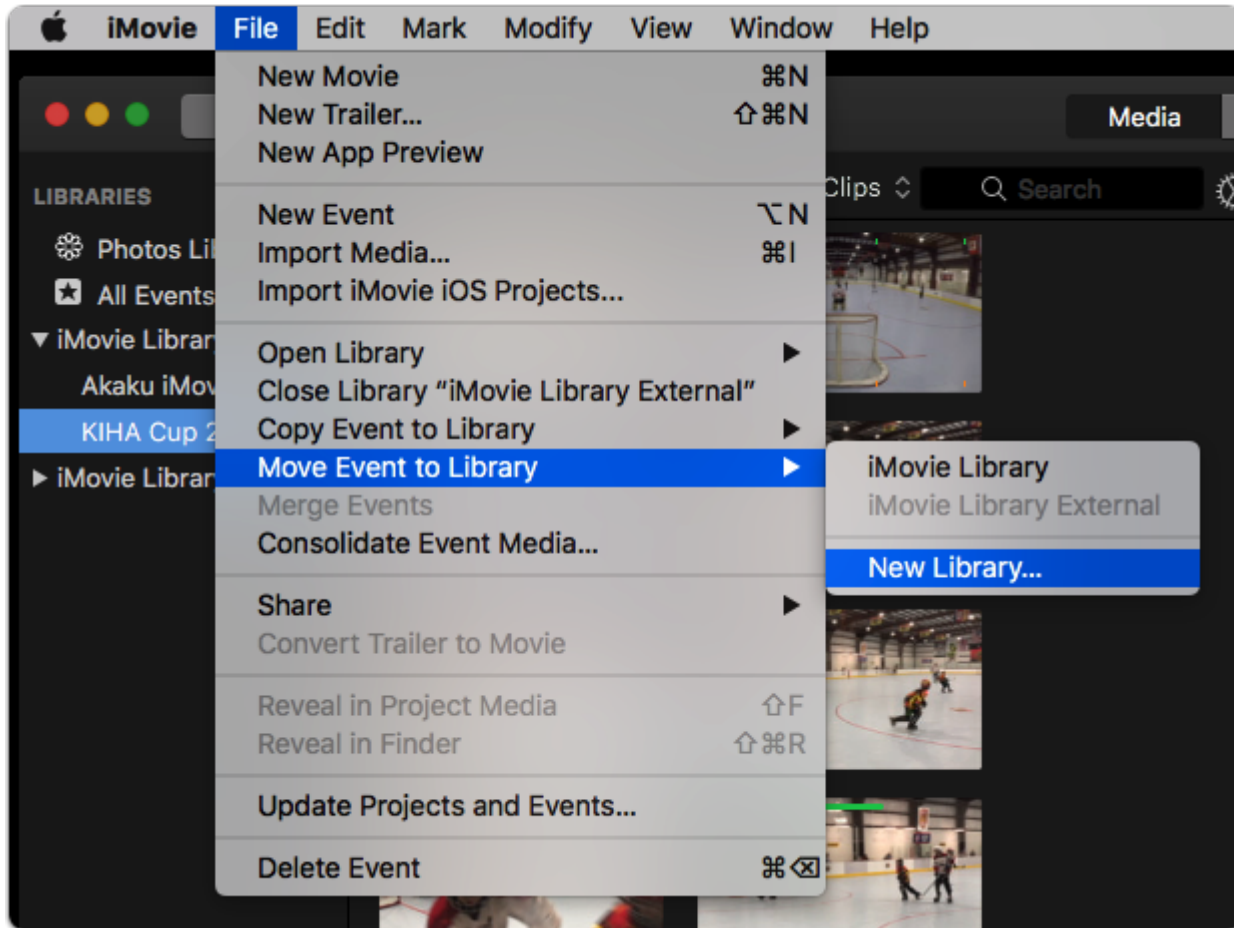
iMovie File Edit Mark Modify View Window Help

New Movie ⌘N
New Trailer... ⇧⌘N
New App Preview

New Event ⌥N
Import Media... ⌘I
Import iMovie iOS Projects...

Open Library
Close Library "iMovie Library External"
Copy Event to Library
Move Event to Library
Merge Events
Consolidate Event Media...

Share
Convert Trailer to Movie

Reveal in Project Media ⇧F
Reveal in Finder ⇧⌘R

Update Projects and Events...

Delete Event ⌘⌫

iMovie Library
iMovie Library External

New Library...

Media

LIBRARIES
Photos Li
All Events
iMovie Library
Akaku iMov
KIHA Cup 2
iMovie Librar

Clips
Search